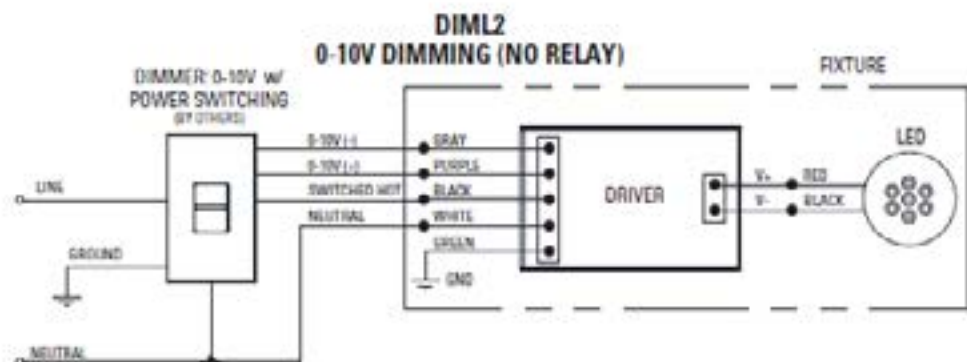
DIML2
0-10V DIMMING (NO RELAY)

DIMMER: 0-10V w/
POWER SWITCHING
(BY OTHERS)

FIXTURE

LINE

GROUND

NEUTRAL

0-10V (-)
0-10V (-)
SWITCHED HOT
NEUTRAL

GRAY
PURPLE
BLACK
WHITE
GREEN

GND

DRIVER

V+
V-

RED
BLACK

LED